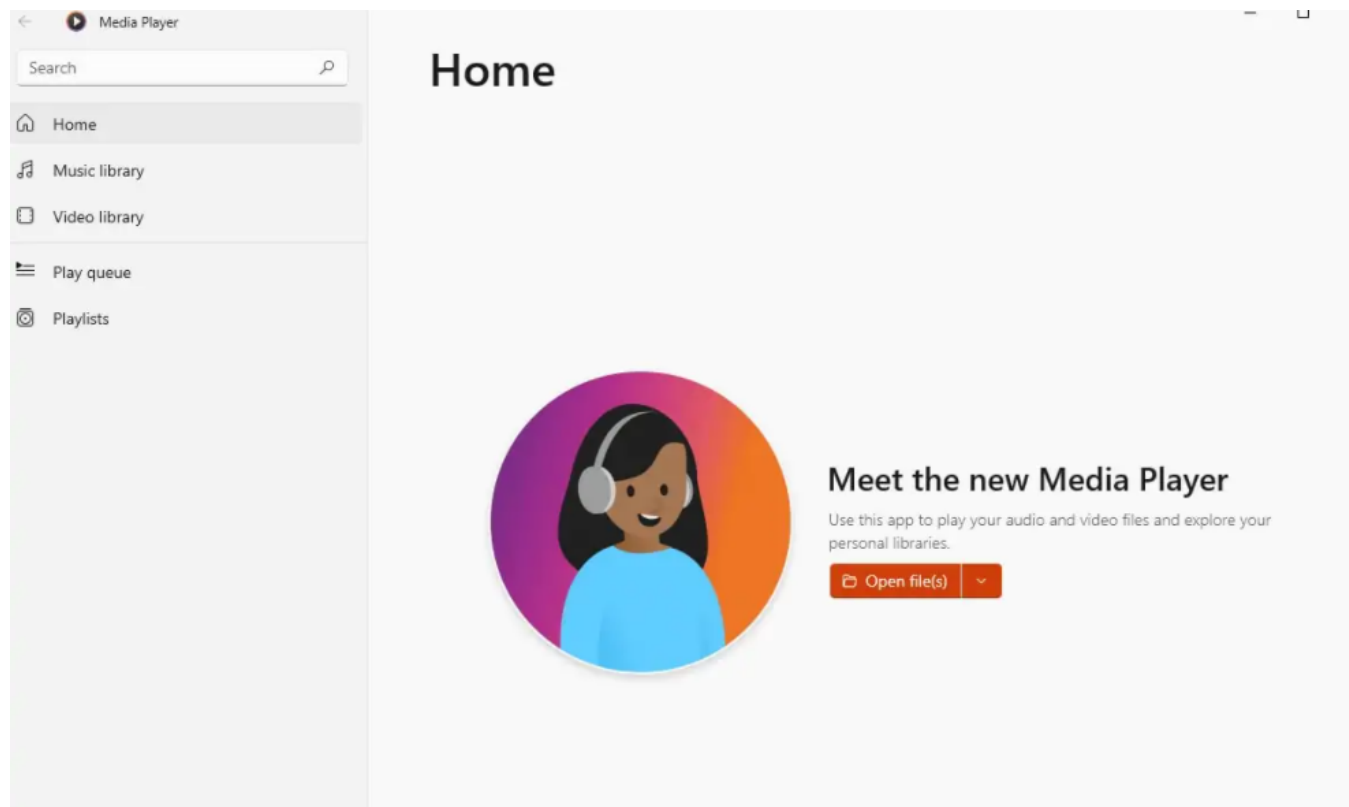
Media Player

Search

Home

Music library

Video library

Play queue

Playlists

Home

Meet the new Media Player

Use this app to play your audio and video files and explore your personal libraries.

Open file(s)